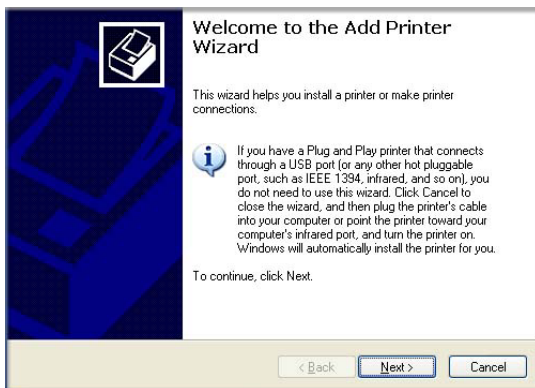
Welcome to the Add Printer Wizard

This wizard helps you install a printer or make printer connections.

If you have a Plug and Play printer that connects through a USB port (or any other hot pluggable port, such as IEEE 1394, infrared, and so on), you do not need to use this wizard. Click Cancel to close the wizard, and then plug the printer's cable into your computer or point the printer toward your computer's infrared port, and turn the printer on. Windows will automatically install the printer for you.

To continue, click Next.

< Back Next > Cancel